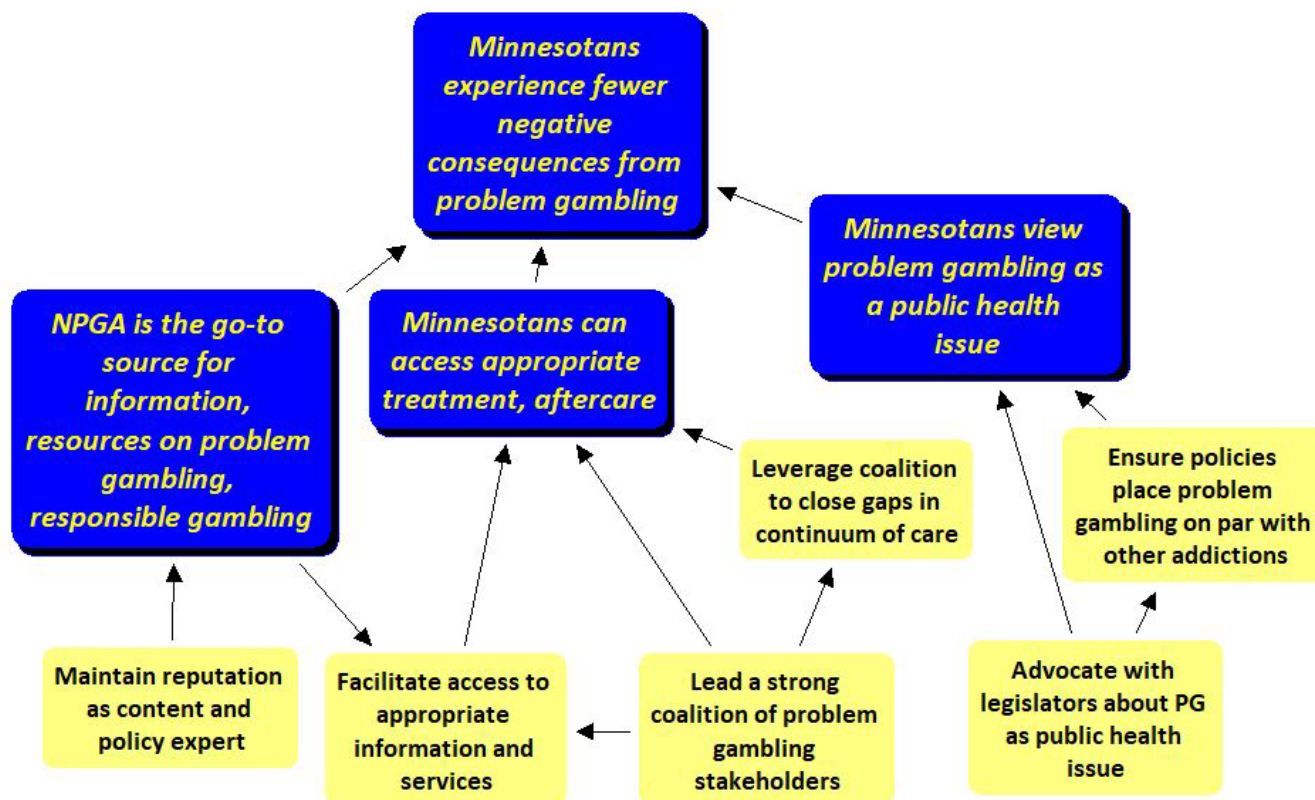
Minnesotans experience fewer negative consequences from problem gambling

Minnesotans view problem gambling as a public health issue

NPGA is the go-to source for information, resources on problem gambling, responsible gambling

Minnesotans can access appropriate treatment, aftercare

Leverage coalition to close gaps in continuum of care

Ensure policies place problem gambling on par with other addictions

Maintain reputation as content and policy expert

Facilitate access to appropriate information and services

Lead a strong coalition of problem gambling stakeholders

Advocate with legislators about PG as public health issue